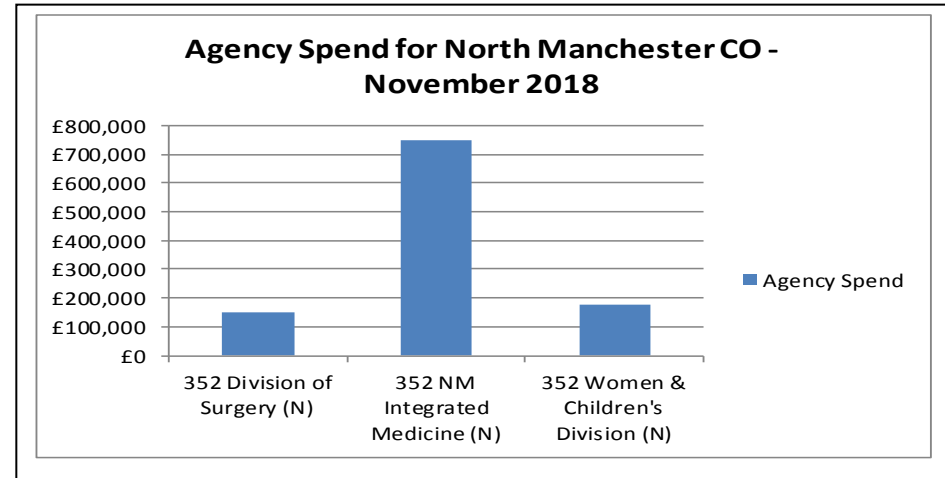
Agency Spend for North Manchester CO - November 2018

£800,000
£700,000
£600,000
£500,000
£400,000
£300,000
£200,000
£100,000
£0

352 Division of Surgery (N)
352 NM Integrated Medicine (N)
352 Women & Children's Division (N)

Agency Spend